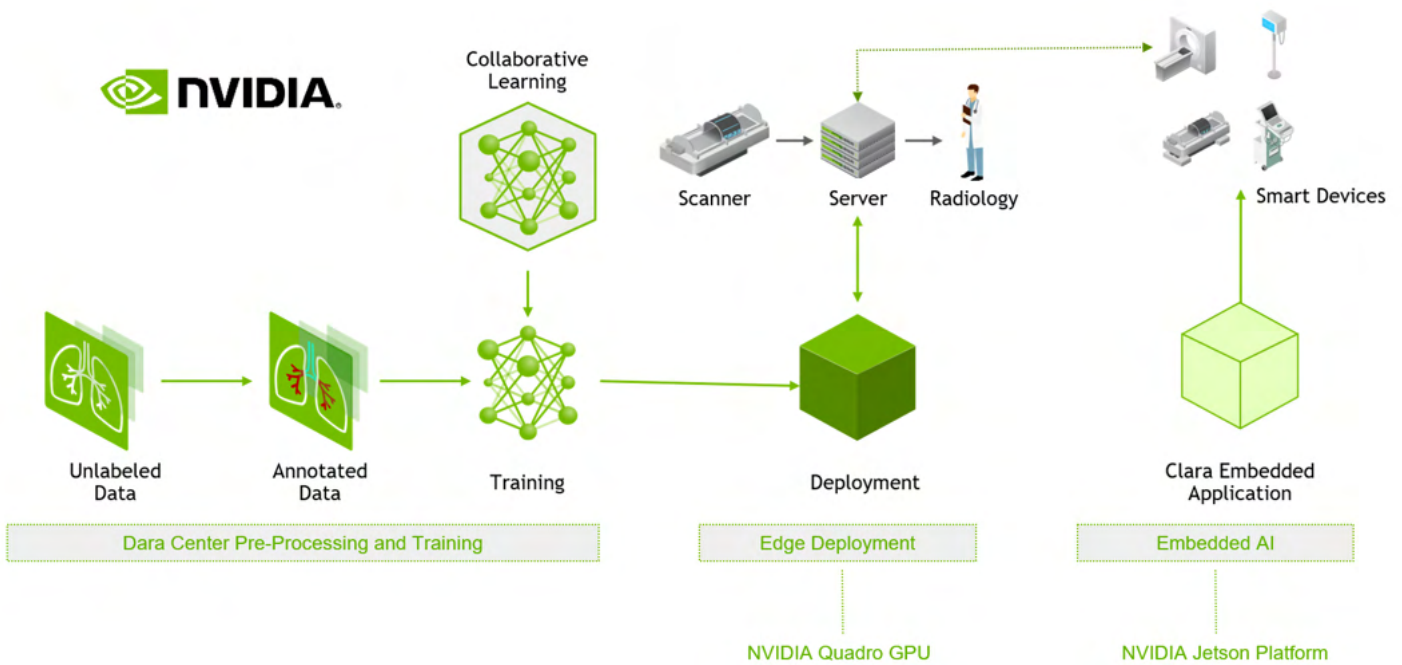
NVIDIA.

Collaborative Learning

Scanner

Server

Radiology

Smart Devices

Unlabeled Data

Annotated Data

Training

Deployment

Clara Embedded Application

Dara Center Pre-Processing and Training

Edge Deployment

Embedded AI

NVIDIA Quadro GPU

NVIDIA Jetson Platform